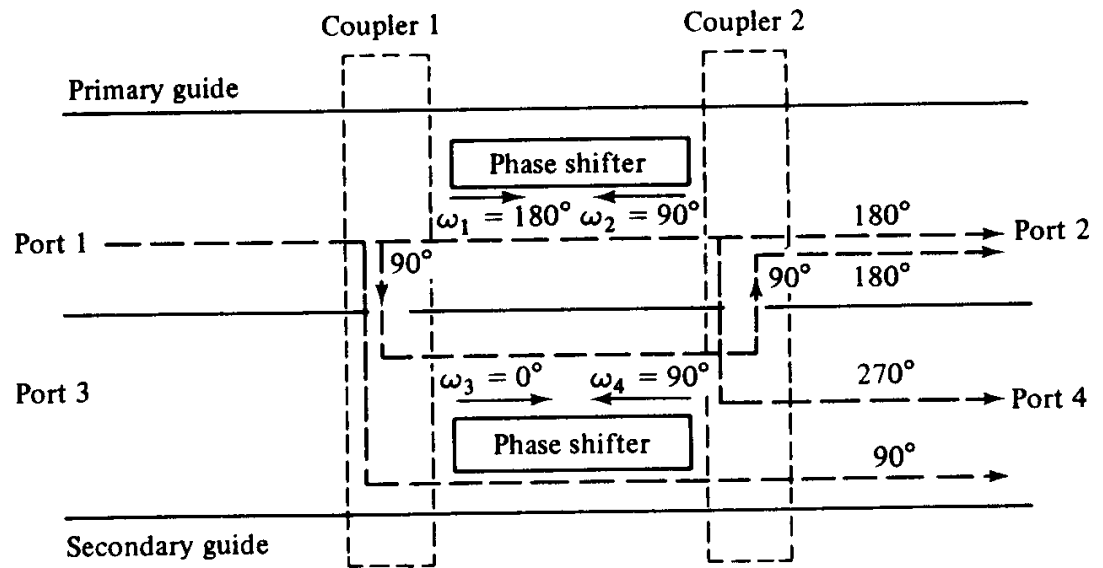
Coupler 1

Coupler 2

Primary guide

Phase shifter

$\omega_1 = 180°$ $\omega_2 = 90°$

180°

Port 1

Port 2

90°

90°

180°

Port 3

$\omega_3 = 0°$

$\omega_4 = 90°$

270°

Port 4

Phase shifter

90°

Secondary guide